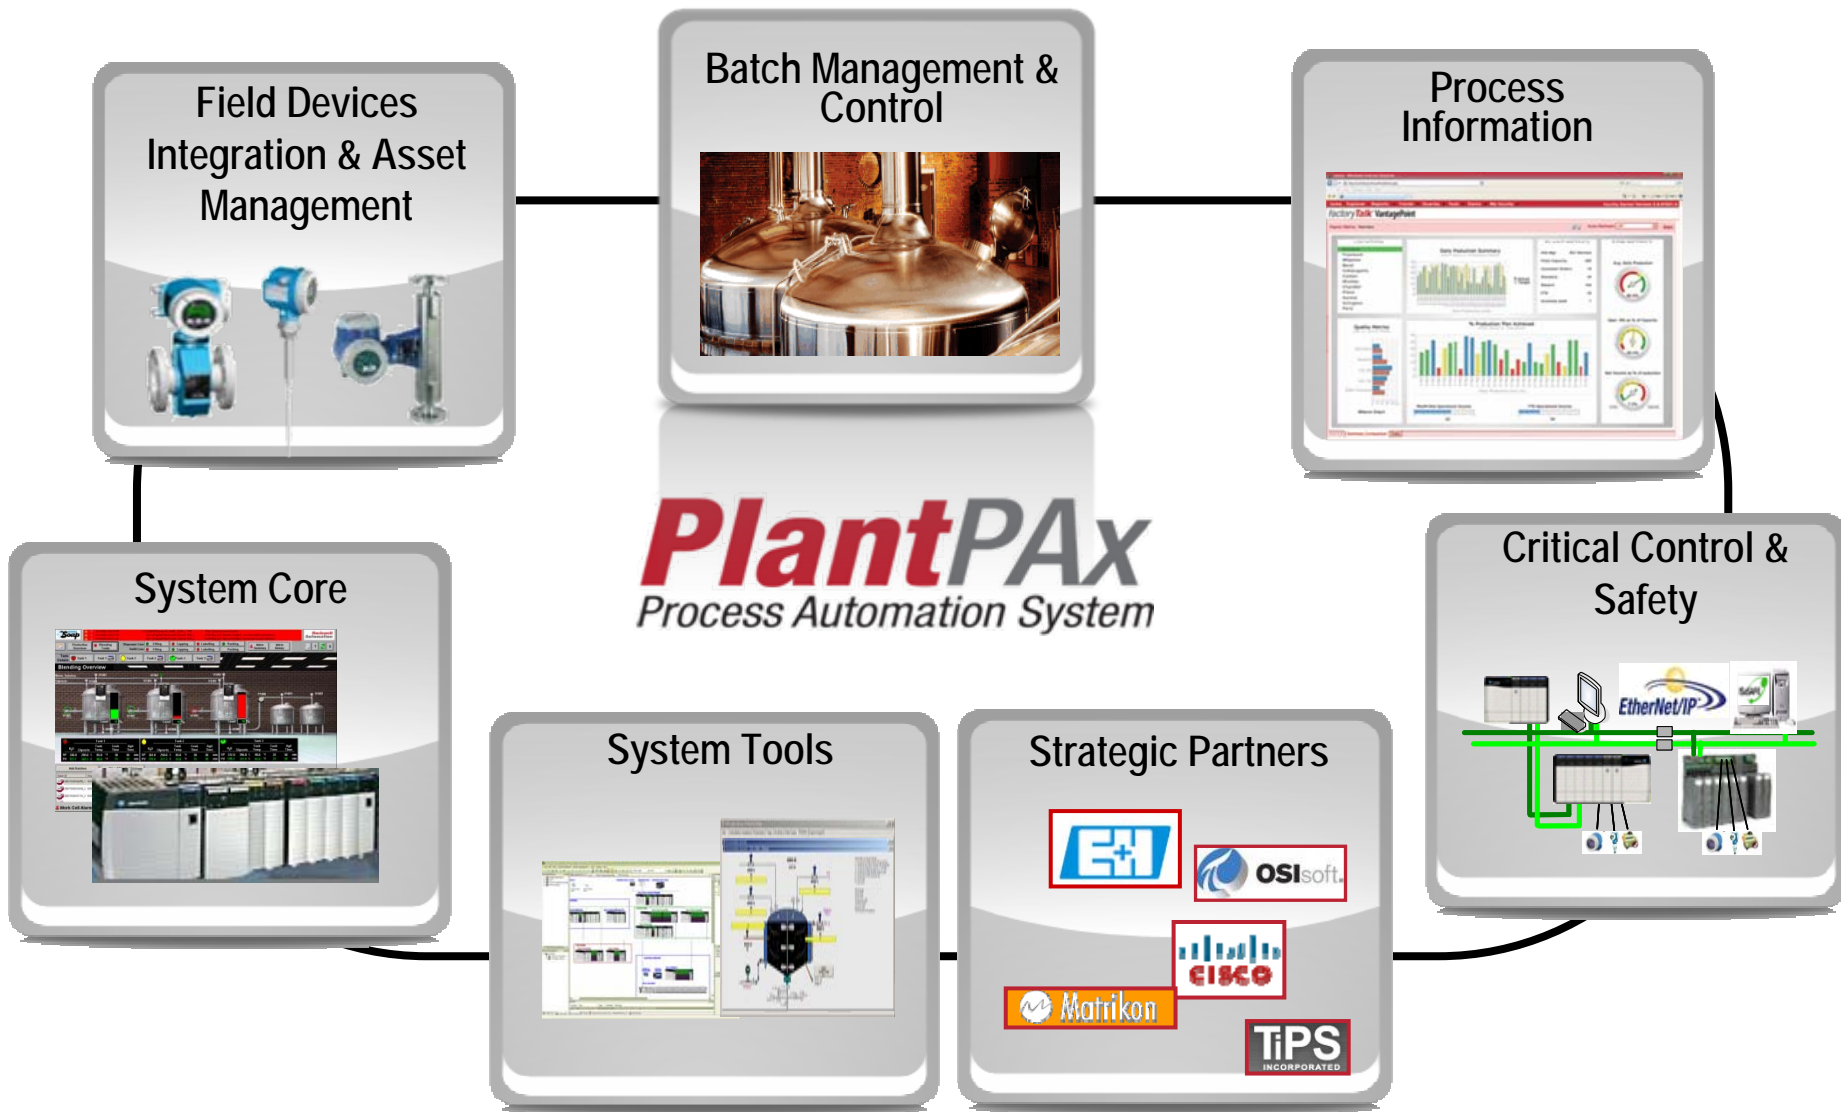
Field Devices Integration & Asset Management

Batch Management & Control

Process Information

PlantPAx
Process Automation System

System Core

Critical Control & Safety

EtherNet/IP

System Tools

Strategic Partners

E+H

OSIsoft.

CISCO

Matrikon

TiPS INCORPORATED